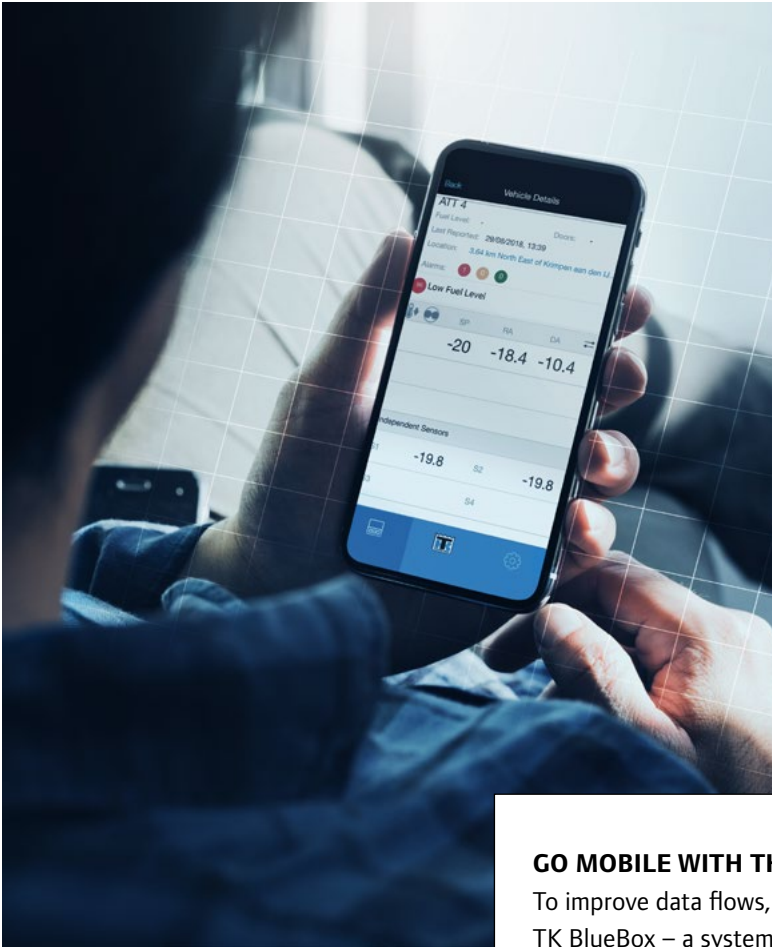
Back
Vehicle Details
ATT 4
Fuel Level
Last Reported: 29/05/2018, 13:39
Doors
Location: 3.64 km North East of Krimpen aan den IJ...
Alarms:
Low Fuel Level
SP
RA
DA
-20
-18.4
-10.4
Independent Sensors
S1
-19.8
S2
-19.8
S3
S4

GO MOBILE WITH TH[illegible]
To improve data flows, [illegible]
TK BlueBox – a system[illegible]